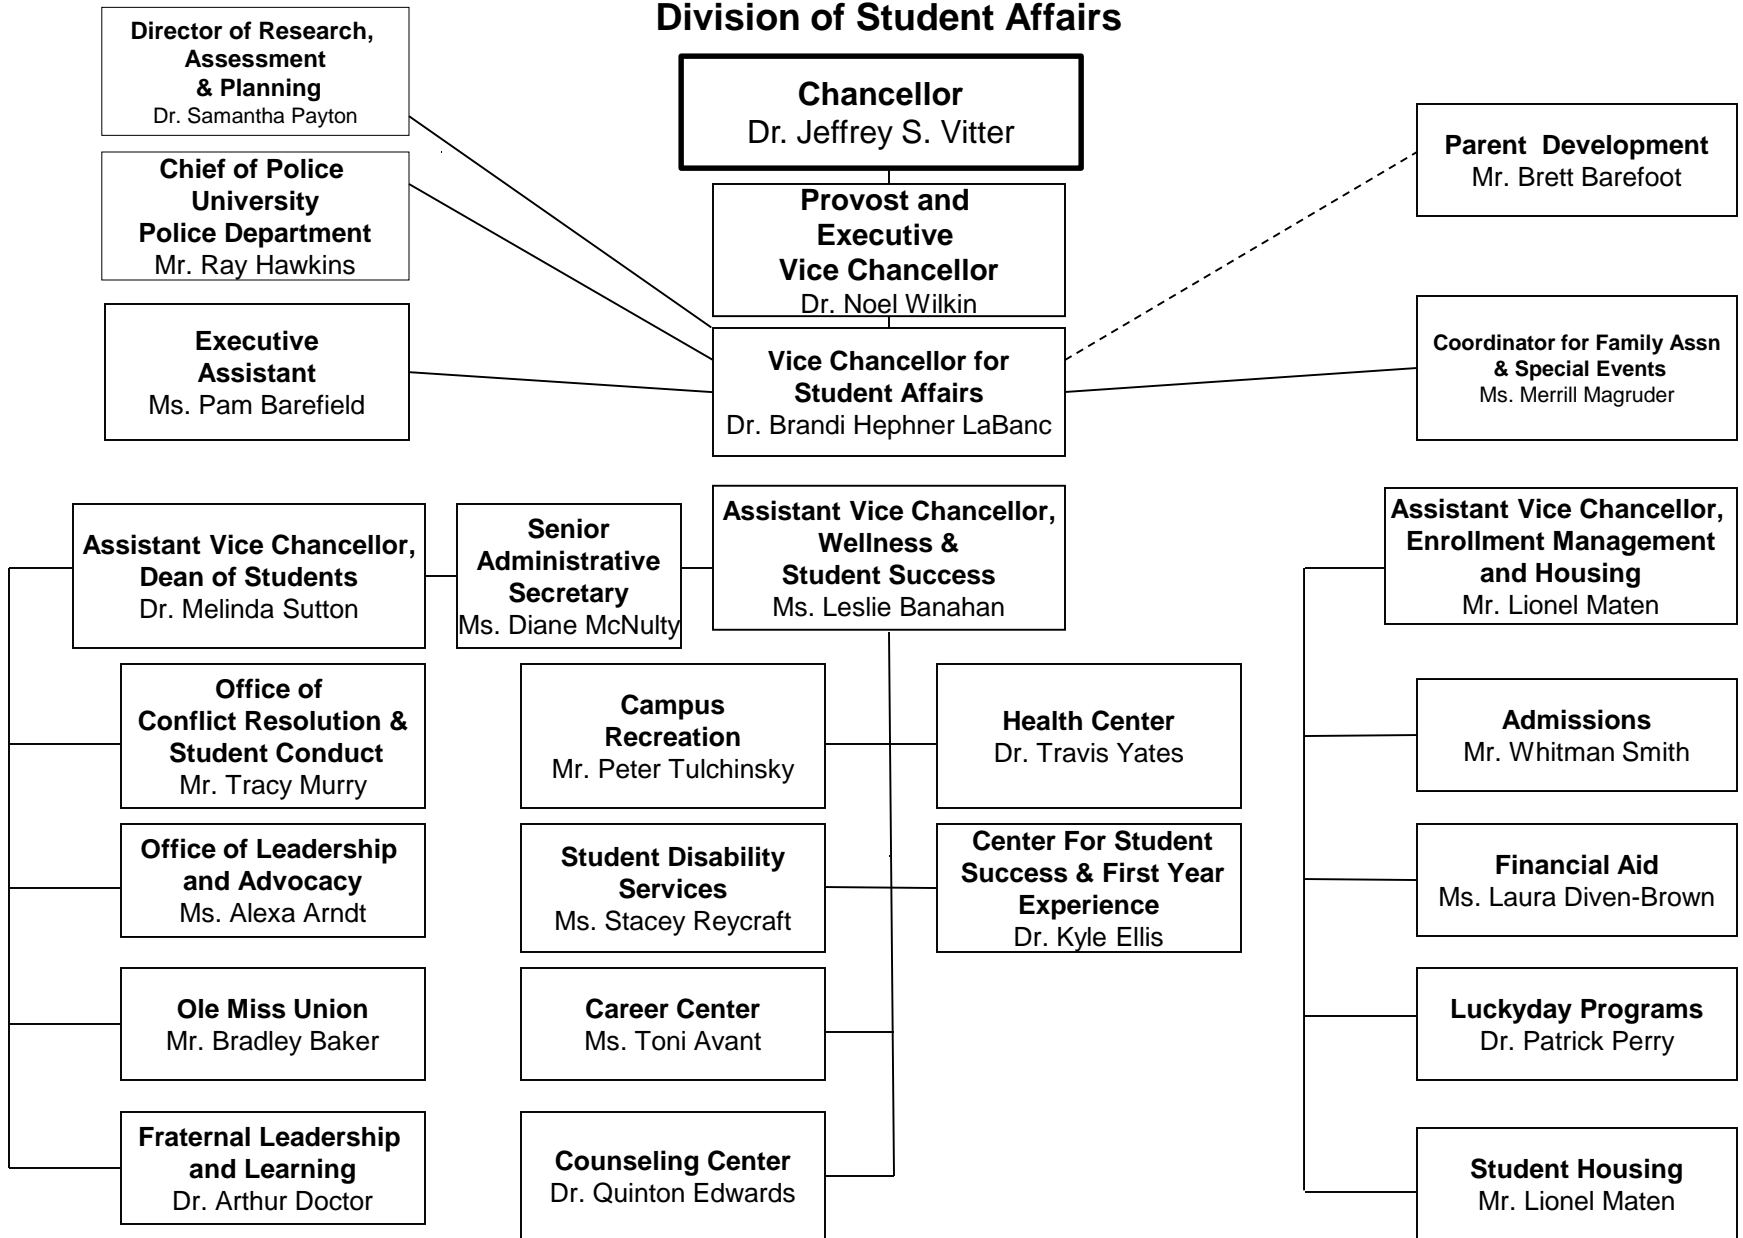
Division of Student Affairs

Director of Research, Assessment & Planning
Dr. Samantha Payton

Chief of Police University Police Department
Mr. Ray Hawkins

Executive Assistant
Ms. Pam Barefield

Chancellor
Dr. Jeffrey S. Vitter

Provost and Executive Vice Chancellor
Dr. Noel Wilkin

Vice Chancellor for Student Affairs
Dr. Brandi Hephner LaBanc

Parent Development
Mr. Brett Barefoot

Coordinator for Family Assn & Special Events
Ms. Merrill Magruder

Assistant Vice Chancellor, Dean of Students
Dr. Melinda Sutton

Senior Administrative Secretary
Ms. Diane McNulty

Assistant Vice Chancellor, Wellness & Student Success
Ms. Leslie Banahan

Assistant Vice Chancellor, Enrollment Management and Housing
Mr. Lionel Maten

Office of Conflict Resolution & Student Conduct
Mr. Tracy Murry

Office of Leadership and Advocacy
Ms. Alexa Arndt

Ole Miss Union
Mr. Bradley Baker

Fraternal Leadership and Learning
Dr. Arthur Doctor

Campus Recreation
Mr. Peter Tulchinsky

Health Center
Dr. Travis Yates

Student Disability Services
Ms. Stacey Reycraft

Center For Student Success & First Year Experience
Dr. Kyle Ellis

Career Center
Ms. Toni Avant

Counseling Center
Dr. Quinton Edwards

Admissions
Mr. Whitman Smith

Financial Aid
Ms. Laura Diven-Brown

Luckyday Programs
Dr. Patrick Perry

Student Housing
Mr. Lionel Maten